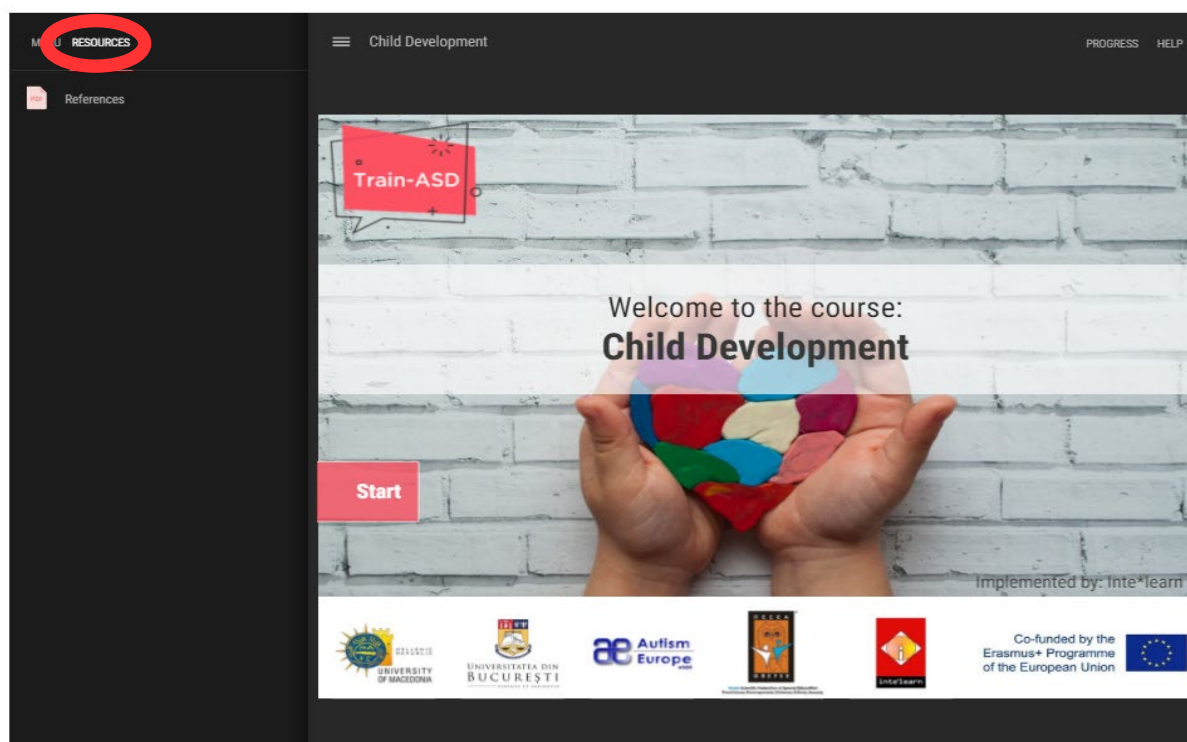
M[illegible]U RESOURCES

PDF References

Child Development

PROGRESS HELP

Train-ASD

Welcome to the course:
Child Development

Start

Implemented by: Inte*learn

UNIVERSITY OF MACEDONIA

UNIVERSITATEA DIN BUCUREŞTI

ae Autism Europe

inte*learn

Co-funded by the Erasmus+ Programme of the European Union